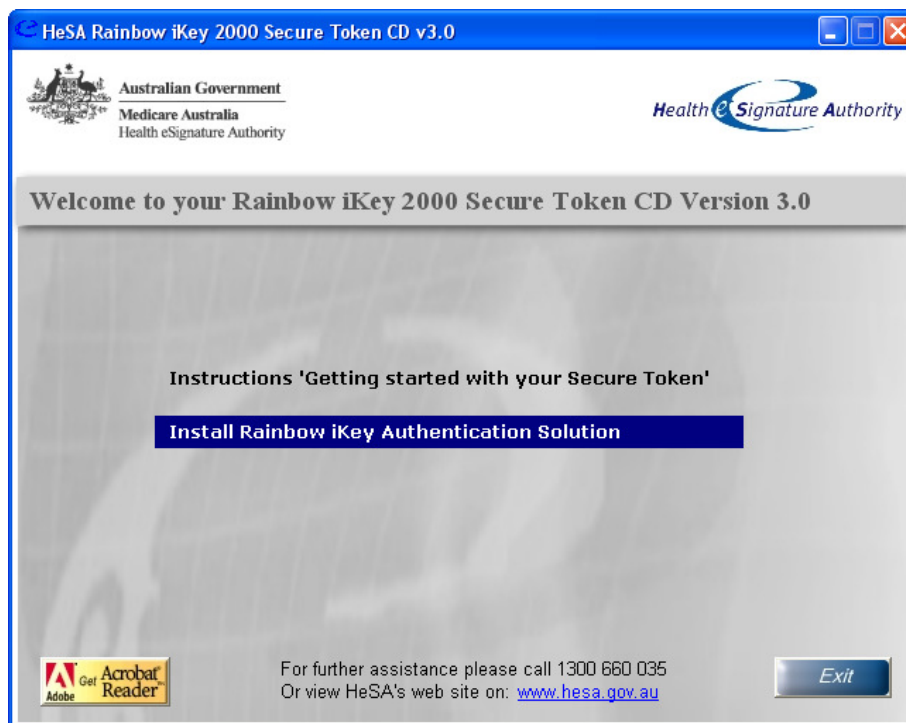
HeSA Rainbow iKey 2000 Secure Token CD v3.0

Australian Government
Medicare Australia
Health eSignature Authority

Health e Signature Authority

Welcome to your Rainbow iKey 2000 Secure Token CD Version 3.0

Instructions 'Getting started with your Secure Token'

Install Rainbow iKey Authentication Solution

Adobe Get Acrobat Reader

For further assistance please call 1300 660 035
Or view HeSA's web site on: www.hesa.gov.au

Exit